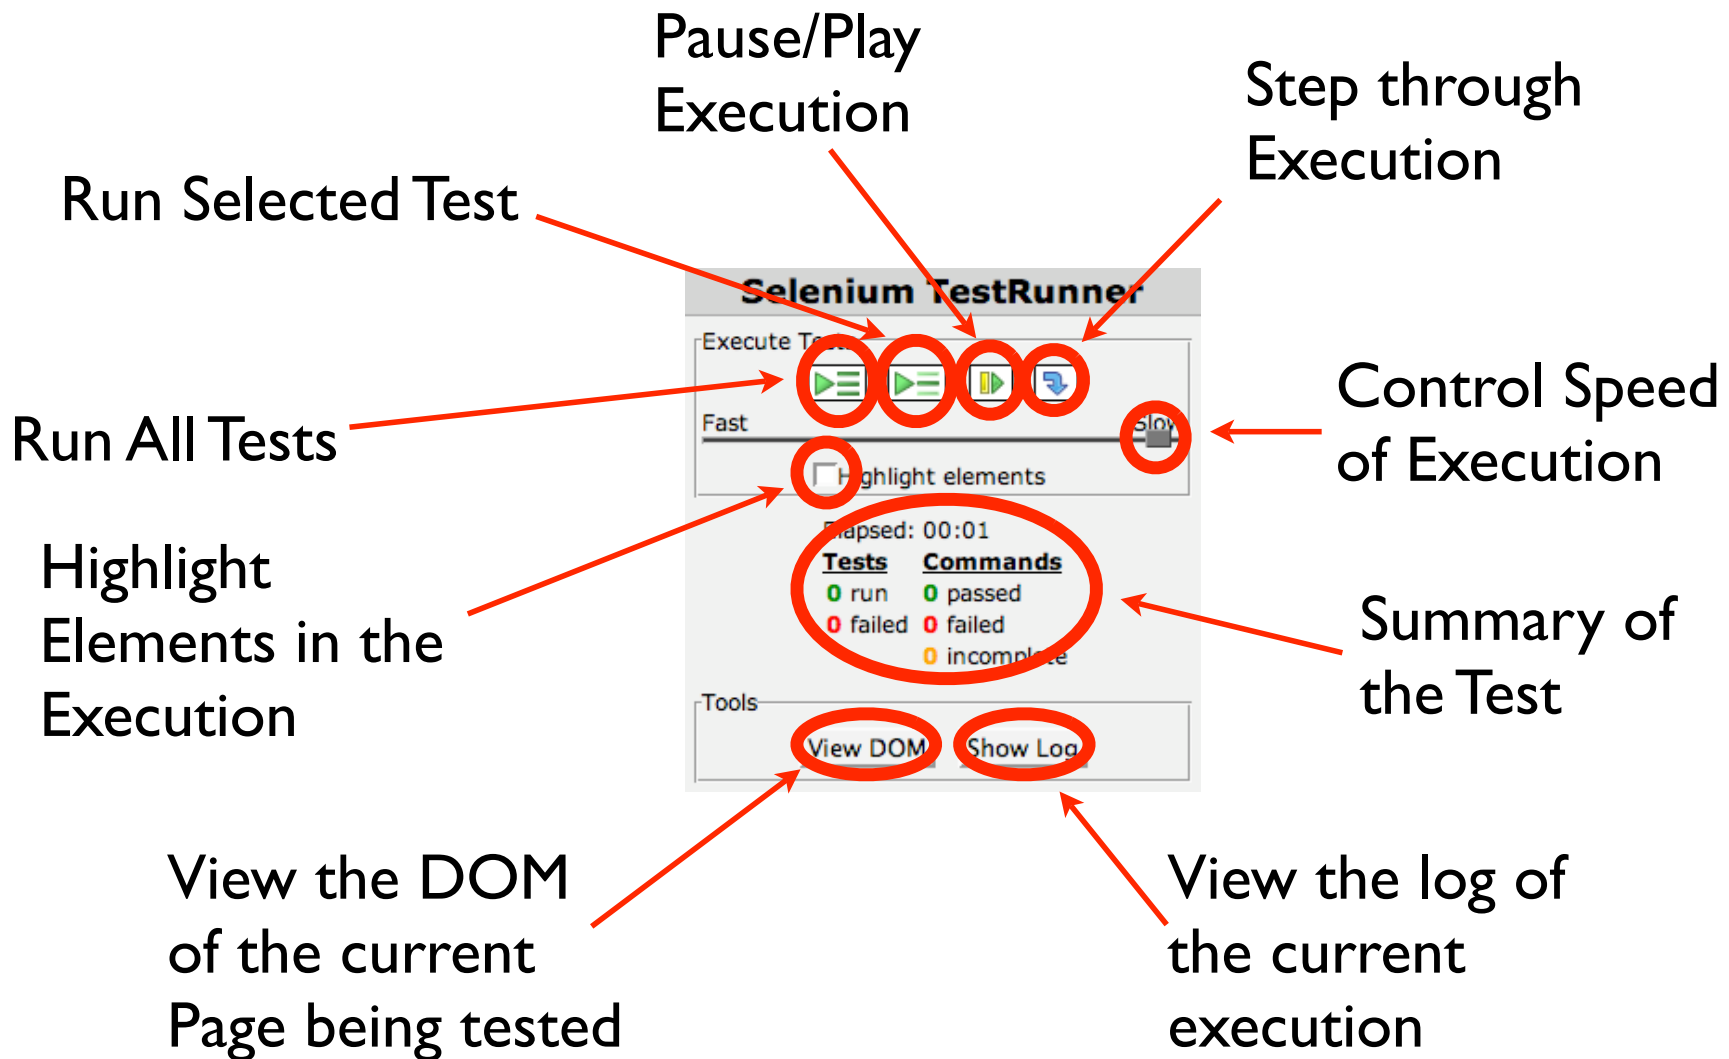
Pause/Play Execution

Step through Execution

Run Selected Test

Selenium TestRunner

Execute T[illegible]

Fast

Slow

Run All Tests

Control Speed of Execution

H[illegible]ghlight elements

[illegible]apsed: 00:01

| Tests | Commands |
|---|---|
| 0 run | 0 passed |
| 0 failed | 0 failed |
| | 0 incompl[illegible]te |

Highlight Elements in the Execution

Summary of the Test

Tools

View DOM

Show Log

View the DOM of the current Page being tested

View the log of the current execution